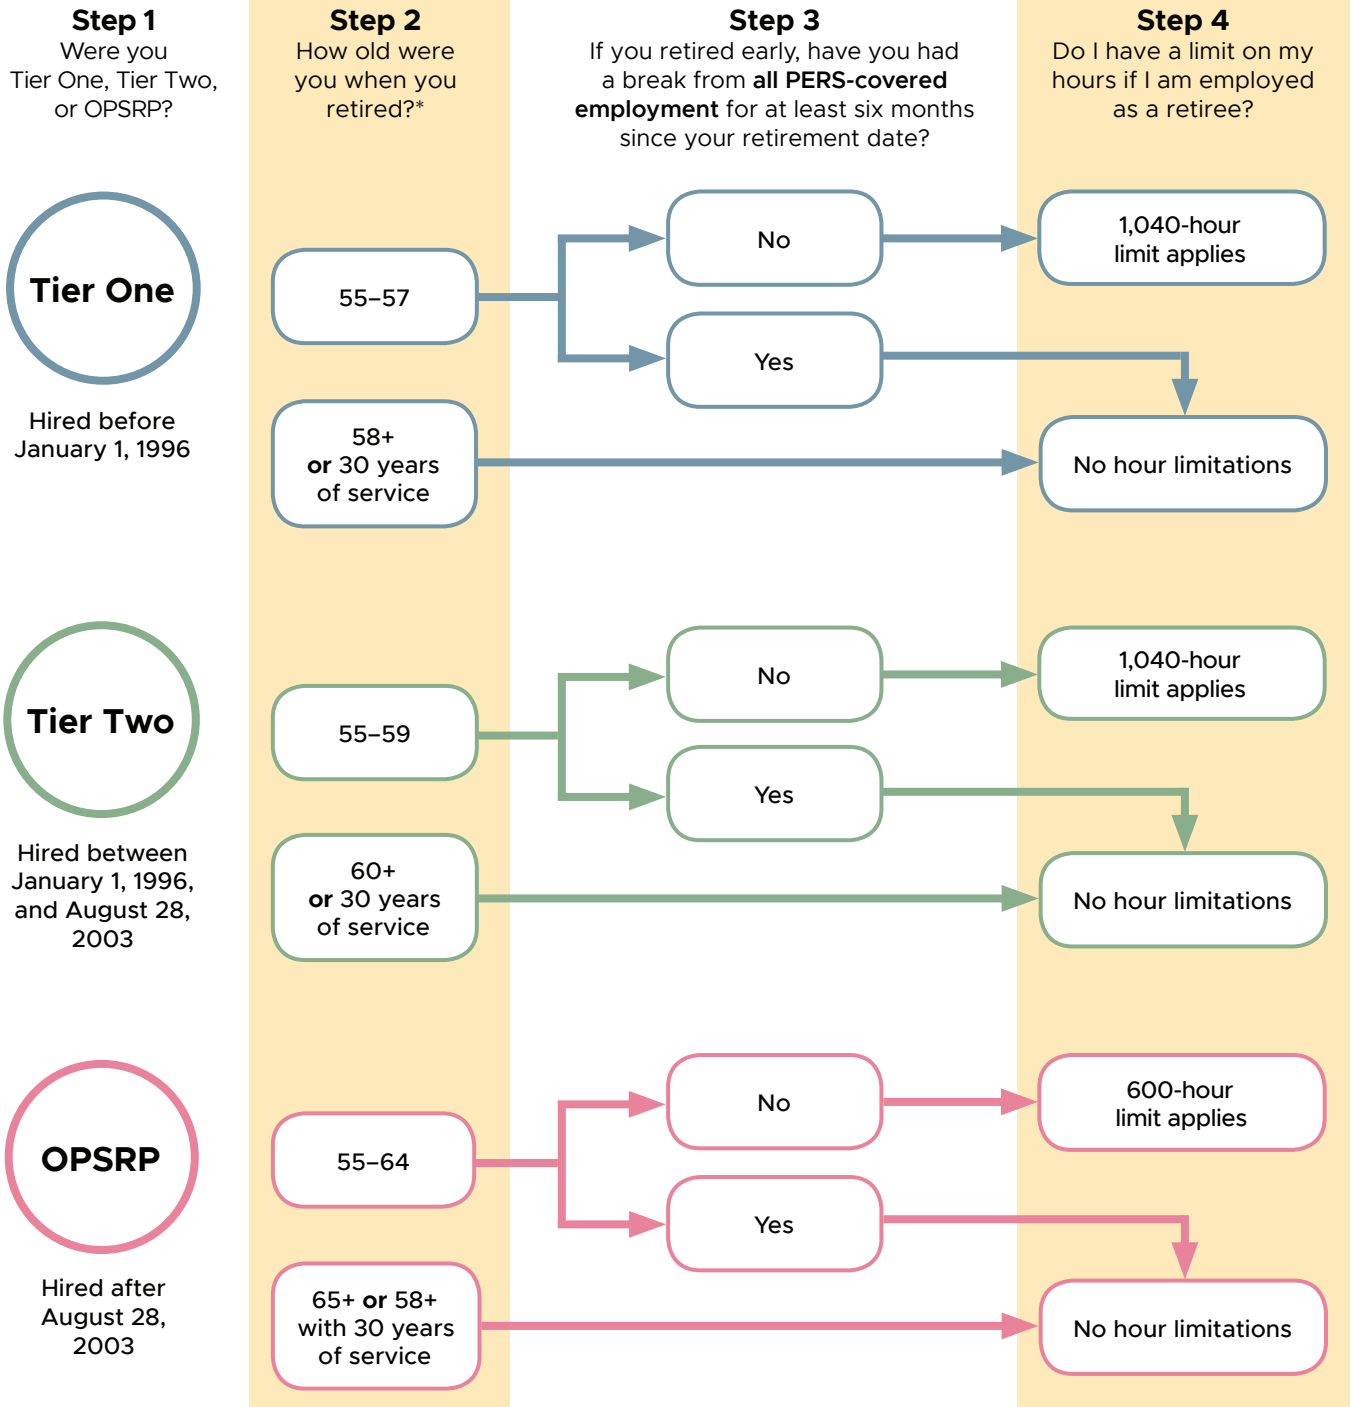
**Step 1**
Were you Tier One, Tier Two, or OPSRP?

**Step 2**
How old were you when you retired?*

**Step 3**
If you retired early, have you had a break from **all PERS-covered employment** for at least six months since your retirement date?

**Step 4**
Do I have a limit on my hours if I am employed as a retiree?

**Tier One**
Hired before January 1, 1996

55–57

No

1,040-hour limit applies

Yes

58+ **or** 30 years of service

No hour limitations

**Tier Two**
Hired between January 1, 1996, and August 28, 2003

55–59

No

1,040-hour limit applies

Yes

60+ **or** 30 years of service

No hour limitations

**OPSRP**
Hired after August 28, 2003

55–64

No

600-hour limit applies

Yes

65+ **or** 58+ with 30 years of service

No hour limitations